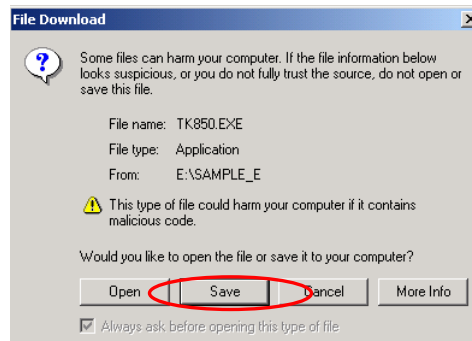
File Download

Some files can harm your computer. If the file information below looks suspicious, or you do not fully trust the source, do not open or save this file.

File name: TK850.EXE

File type: Application

From: E:\SAMPLE_E

This type of file could harm your computer if it contains malicious code.

Would you like to open the file or save it to your computer?

Open

Save

Cancel

More Info

Always ask before opening this type of file